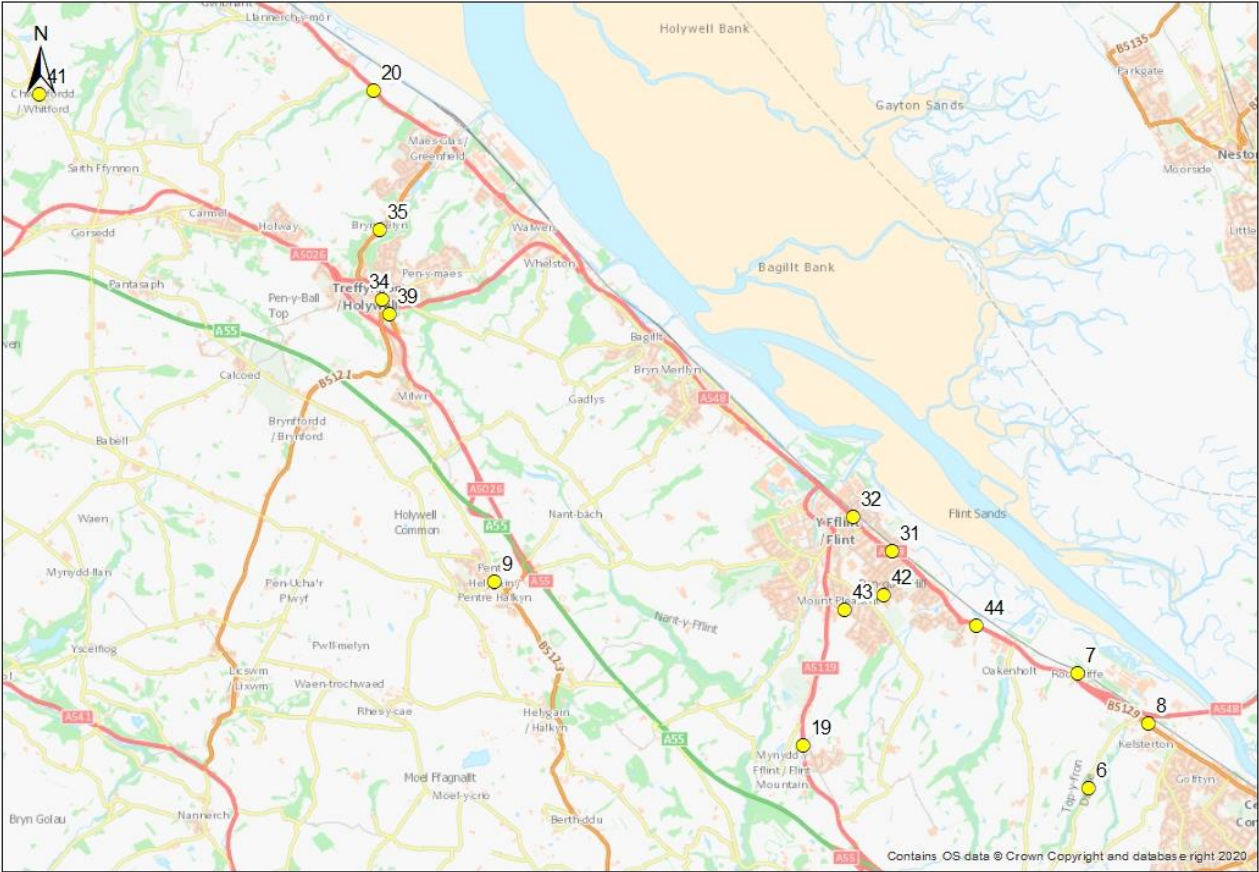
N
41
Chwitffordd / Whitford
Llannerch-y-môr
20
Holywell Bank
Gayton Sands
B5135
Parkgate
Neston
Moorside
Little
Saith Ffynnon
Maes-Glas / Greenfield
35
Bryn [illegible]
Carmel
Holway
Gorsedd
A5026
Walwen
Pen-y-maes
Whelston
Bagillt Bank
Pantasaph
34
39
Treffy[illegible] / Holyw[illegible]
Pen-y-Ball Top
A55
Bagillt
Bryn Merllyn
Calcoed
B5121
Milwr
Gadlys
A548
Brynffordd / Brynford
Babell
A5026
32
Y Fflint / Flint
Flint Sands
31
Waen
Holywell Common
A55
Nant-bach
9
Pentre Helygain / Pentre Halkyn
A55
Mynydd-llan
Pen-Ucha'r Plwyf
42
43
Mount Pleasant
44
Nant-y-Fflint
Pwll-melyn
Ysceifiog
Licswm / Lixwm
B5123
A5119
Oakenholt
7
Rockcliffe
Waen-trochwaed
A541
Rhes-y-cae
Helygain / Halkyn
8
B5129
A548
A55
19
Mynydd Fflint / Flint Mountain
Kelsterton
6
Tŷ-y-fron
Moel Ffagnallt
Moel-y-crio
Bryn Golau
Nannerch
Berth-ddu
Golftyn
A55
Contains OS data © Crown Copyright and database right 2020